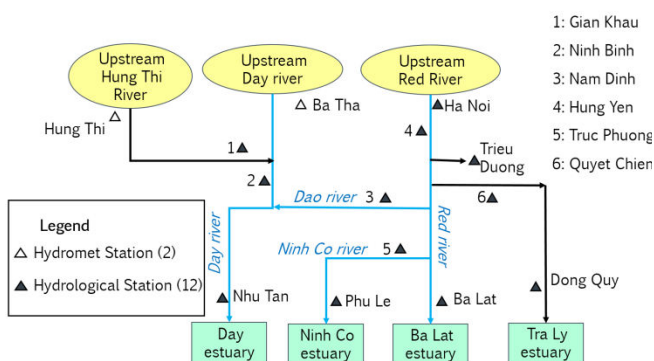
Upstream Hung Thi River

Upstream Day river

Upstream Red River

1: Gian Khau
2: Ninh Binh
3: Nam Dinh
4: Hung Yen
5: Truc Phuong
6: Quyet Chien

Hung Thi

Ba Tha

Ha Noi

1

4

Trieu Duong

2

Dao river

3

6

Legend

Hydromet Station (2)

Hydrological Station (12)

Day river

Ninh Co river

5

Red river

Dong Quy

Nhu Tan

Phu Le

Ba Lat

Day estuary

Ninh Co estuary

Ba Lat estuary

Tra Ly estuary